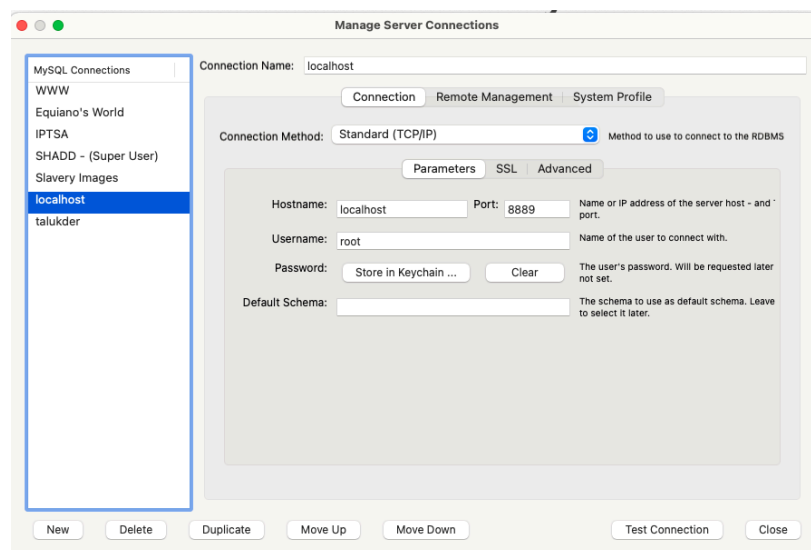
Manage Server Connections

MySQL Connections
WWW
Equiano's World
IPTSA
SHADD - (Super User)
Slavery Images
localhost
talukder

Connection Name: localhost

Connection | Remote Management | System Profile

Connection Method: Standard (TCP/IP) Method to use to connect to the RDBMS

Parameters | SSL | Advanced

Hostname: localhost Port: 8889 Name or IP address of the server host - and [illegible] port.

Username: root Name of the user to connect with.

Password: Store in Keychain ... Clear The user's password. Will be requested later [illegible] not set.

Default Schema: The schema to use as default schema. Leave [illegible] to select it later.

New Delete Duplicate Move Up Move Down Test Connection Close